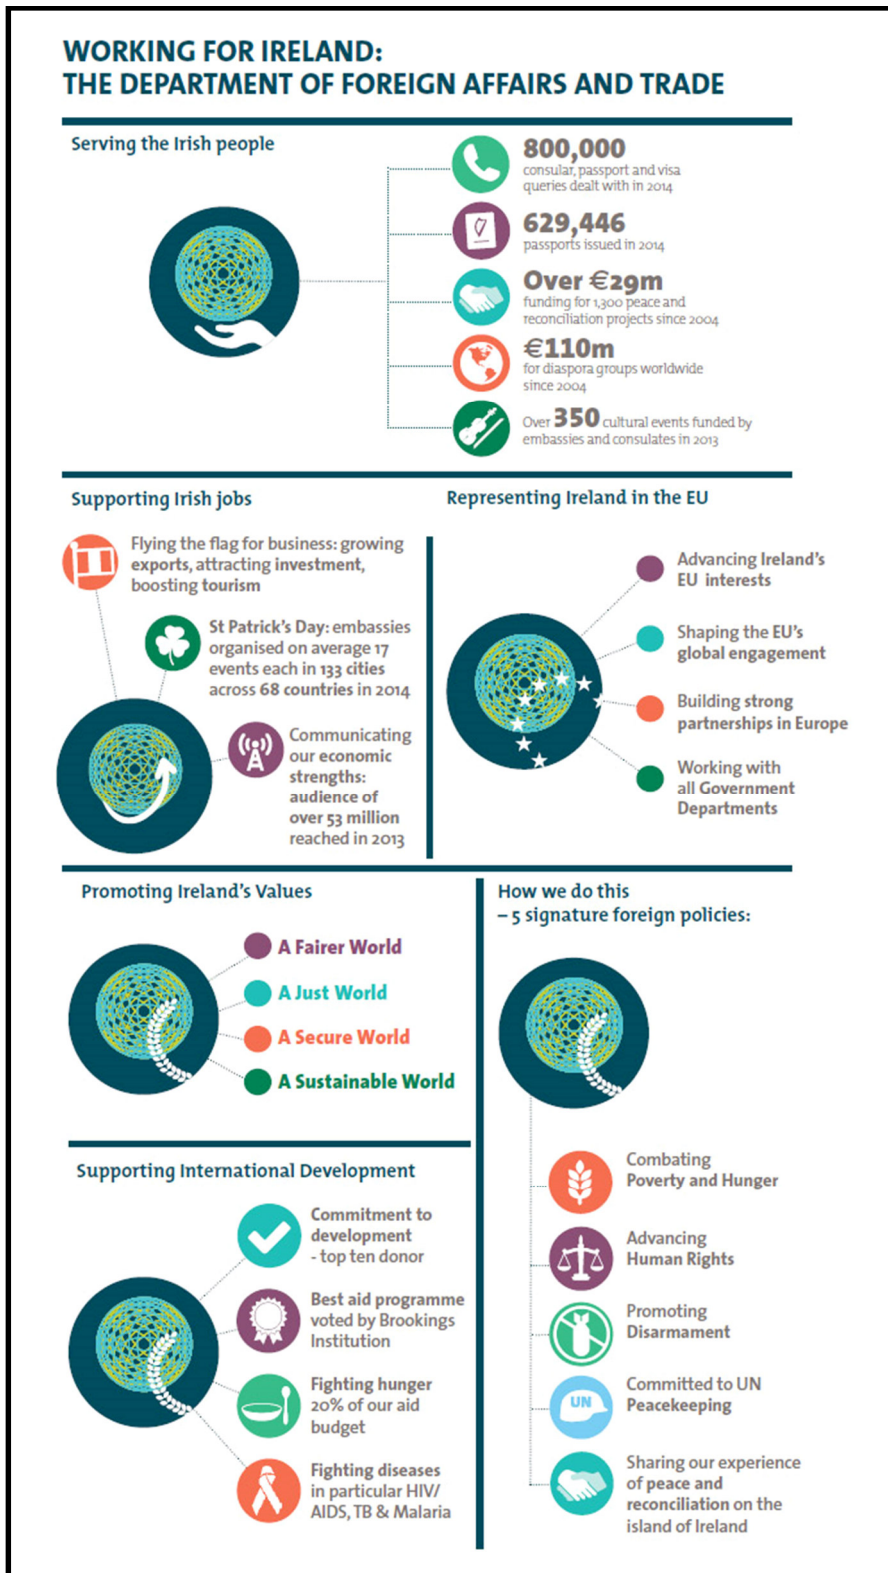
WORKING FOR IRELAND:
THE DEPARTMENT OF FOREIGN AFFAIRS AND TRADE

Serving the Irish people

800,000
consular, passport and visa queries dealt with in 2014

629,446
passports issued in 2014

Over €29m
funding for 1,300 peace and reconciliation projects since 2004

€110m
for diaspora groups worldwide since 2004

Over 350 cultural events funded by embassies and consulates in 2013

Supporting Irish jobs

Flying the flag for business: growing exports, attracting investment, boosting tourism

St Patrick's Day: embassies organised on average 17 events each in 133 cities across 68 countries in 2014

Communicating our economic strengths: audience of over 53 million reached in 2013

Representing Ireland in the EU

Advancing Ireland's EU interests

Shaping the EU's global engagement

Building strong partnerships in Europe

Working with all Government Departments

Promoting Ireland's Values

A Fairer World

A Just World

A Secure World

A Sustainable World

How we do this
– 5 signature foreign policies:

Combating Poverty and Hunger

Advancing Human Rights

Promoting Disarmament

UN

Committed to UN Peacekeeping

Sharing our experience of peace and reconciliation on the island of Ireland

Supporting International Development

Commitment to development - top ten donor

Best aid programme voted by Brookings Institution

Fighting hunger 20% of our aid budget

Fighting diseases in particular HIV/ AIDS, TB & Malaria